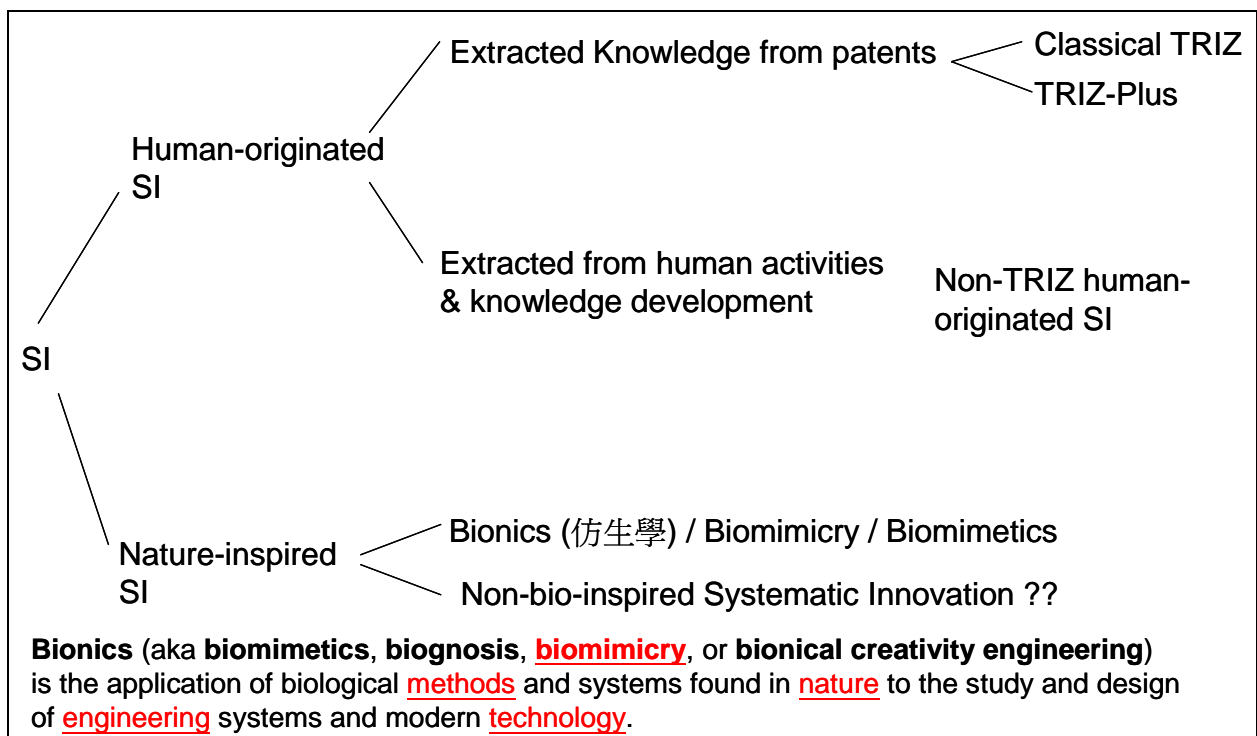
Extracted Knowledge from patents

Classical TRIZ

TRIZ-Plus

Human-originated SI

Extracted from human activities & knowledge development

Non-TRIZ human-originated SI

SI

Nature-inspired SI

Bionics (仿生學) / Biomimicry / Biomimetics

Non-bio-inspired Systematic Innovation ??

**Bionics** (aka **biomimetics**, **biognosis**, **biomimicry**, or **bionical creativity engineering**) is the application of biological methods and systems found in nature to the study and design of engineering systems and modern technology.